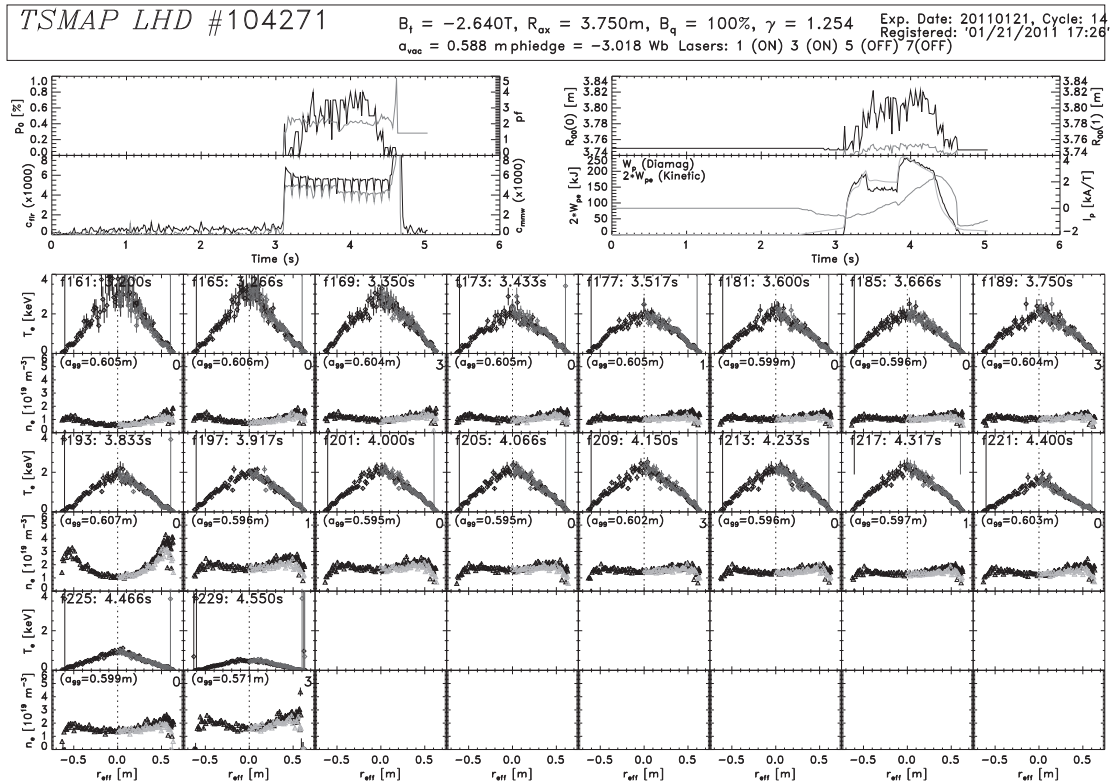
TSMAP LHD #104271

$B_t$ = −2.640T, $R_{ax}$ = 3.750m, $B_q$ = 100%, $\gamma$ = 1.254
$a_{vac}$ = 0.588 m phiedge = −3.018 Wb Lasers: 1 (ON) 3 (ON) 5 (OFF) 7(OFF)

Exp. Date: 20110121, Cycle: 14
Registered: '01/21/2011 17:26'

$P_0$ [%] 1.0 0.8 0.6 0.4 0.2 0.0
pf 5 4 3 2 1 0
$c_{fir}$ (x1000) 8 6 4 2 0
$c_{mmw}$ (x1000) 8 6 4 2 0
0 1 2 3 4 5 6
Time (s)

$R_{ax}(0)$ [m] 3.84 3.82 3.80 3.78 3.76 3.74
$R_{ax}(1)$ [m] 3.84 3.82 3.80 3.78 3.76 3.74
$W_p$ (Diamag)
2*$W_{pe}$ (Kinetic)
2*$W_{pe}$ [kJ] 250 200 150 100 50 0
$I_p$ [kA/T] 4 2 0 −2
0 1 2 3 4 5 6
Time (s)

f161: 3.200s
f165: 3.266s
f169: 3.350s
f173: 3.433s
f177: 3.517s
f181: 3.600s
f185: 3.666s
f189: 3.750s

$T_e$ [keV] 4 3 2 1 0

($a_{99}$=0.605m) 0
($a_{99}$=0.606m) 0
($a_{99}$=0.604m) 3
($a_{99}$=0.605m) 0
($a_{99}$=0.605m) 0
($a_{99}$=0.599m) 0
($a_{99}$=0.596m) 0
($a_{99}$=0.604m) 3

$n_e$ [$10^{19}$ $m^{-3}$] 5 4 3 2 1 0

f193: 3.833s
f197: 3.917s
f201: 4.000s
f205: 4.066s
f209: 4.150s
f213: 4.233s
f217: 4.317s
f221: 4.400s

$T_e$ [keV] 4 3 2 1 0

($a_{99}$=0.607m) 0
($a_{99}$=0.596m) 1
($a_{99}$=0.595m) 0
($a_{99}$=0.595m) 0
($a_{99}$=0.602m) 3
($a_{99}$=0.596m) 0
($a_{99}$=0.597m) 1
($a_{99}$=0.603m) 0

$n_e$ [$10^{19}$ $m^{-3}$] 5 4 3 2 1 0

f225: 4.466s
f229: 4.550s

$T_e$ [keV] 4 3 2 1 0

($a_{99}$=0.599m) 0
($a_{99}$=0.571m) 3

$n_e$ [$10^{19}$ $m^{-3}$] 5 4 3 2 1 0

−0.5 0.0 0.5 −0.5 0.0 0.5 −0.5 0.0 0.5 −0.5 0.0 0.5 −0.5 0.0 0.5 −0.5 0.0 0.5 −0.5 0.0 0.5 −0.5 0.0 0.5
$r_{eff}$ [m] $r_{eff}$ [m] $r_{eff}$ [m] $r_{eff}$ [m] $r_{eff}$ [m] $r_{eff}$ [m] $r_{eff}$ [m] $r_{eff}$ [m]